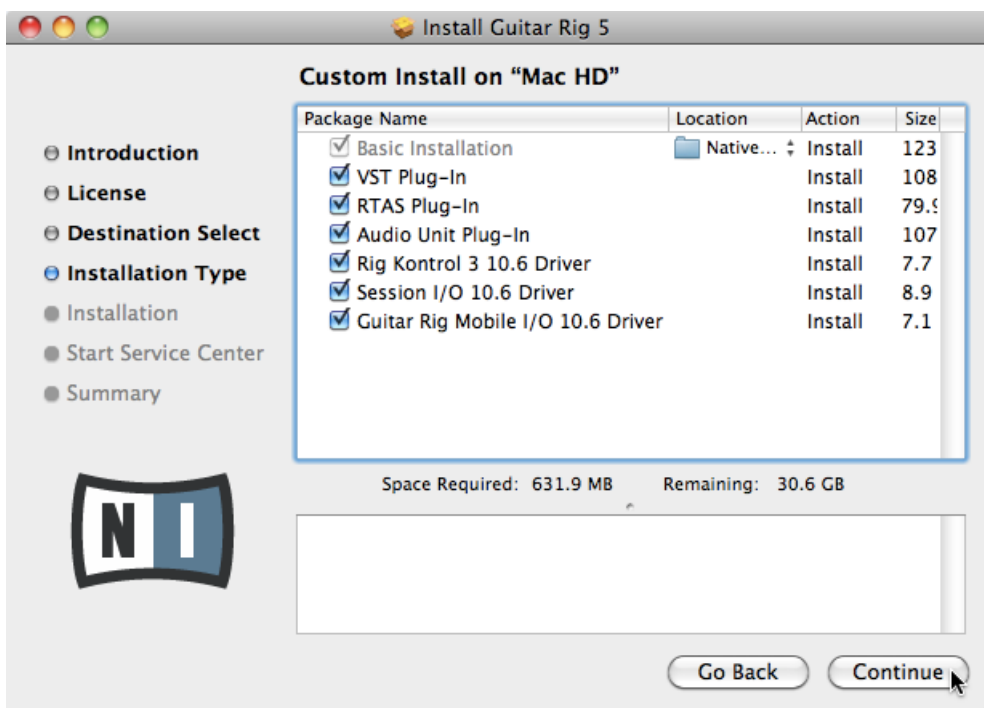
Install Guitar Rig 5

Custom Install on “Mac HD”

Introduction
License
Destination Select
Installation Type
Installation
Start Service Center
Summary

| Package Name | Location | Action | Size |
|---|---|---|---|
| Basic Installation | Native… | Install | 123 |
| VST Plug-In | | Install | 108 |
| RTAS Plug-In | | Install | 79.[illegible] |
| Audio Unit Plug-In | | Install | 107 |
| Rig Kontrol 3 10.6 Driver | | Install | 7.7 |
| Session I/O 10.6 Driver | | Install | 8.9 |
| Guitar Rig Mobile I/O 10.6 Driver | | Install | 7.1 |

Space Required: 631.9 MB Remaining: 30.6 GB

NI

Go Back
Continue